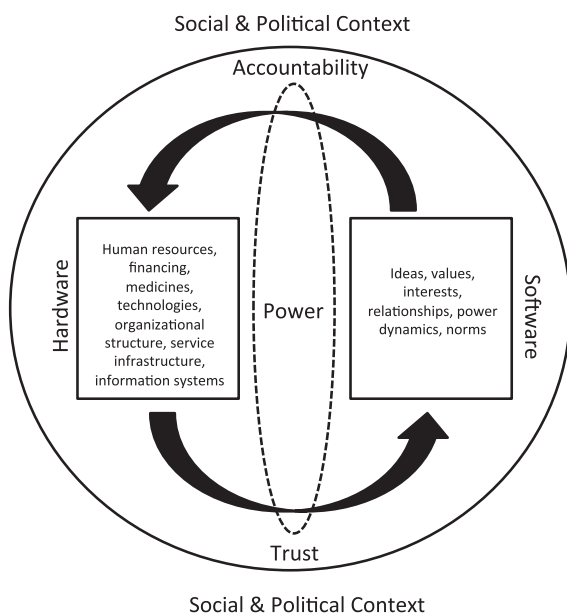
Social & Political Context

Accountability

Hardware

Human resources, financing, medicines, technologies, organizational structure, service infrastructure, information systems

Power

Ideas, values, interests, relationships, power dynamics, norms

Software

Trust

Social & Political Context